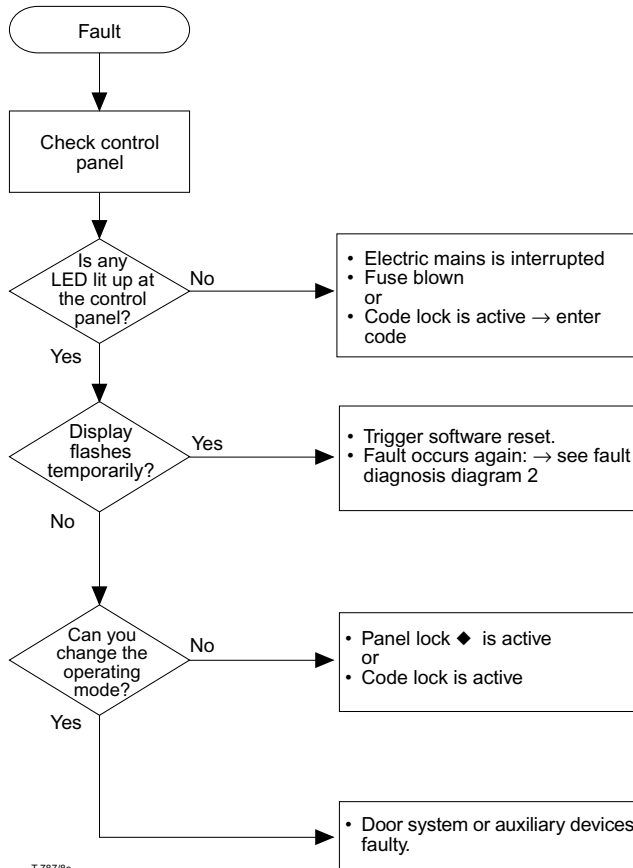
Fault

Check control panel

Is any LED lit up at the control panel?

No

- Electric mains is interrupted
- Fuse blown
or
- Code lock is active $\rightarrow$ enter code

Yes

Display flashes temporarily?

Yes

- Trigger software reset.
- Fault occurs again: $\rightarrow$ see fault diagnosis diagram 2

No

Can you change the operating mode?

No

- Panel lock ◆ is active
or
- Code lock is active

Yes

- Door system or auxiliary devices faulty.

T-787/8e